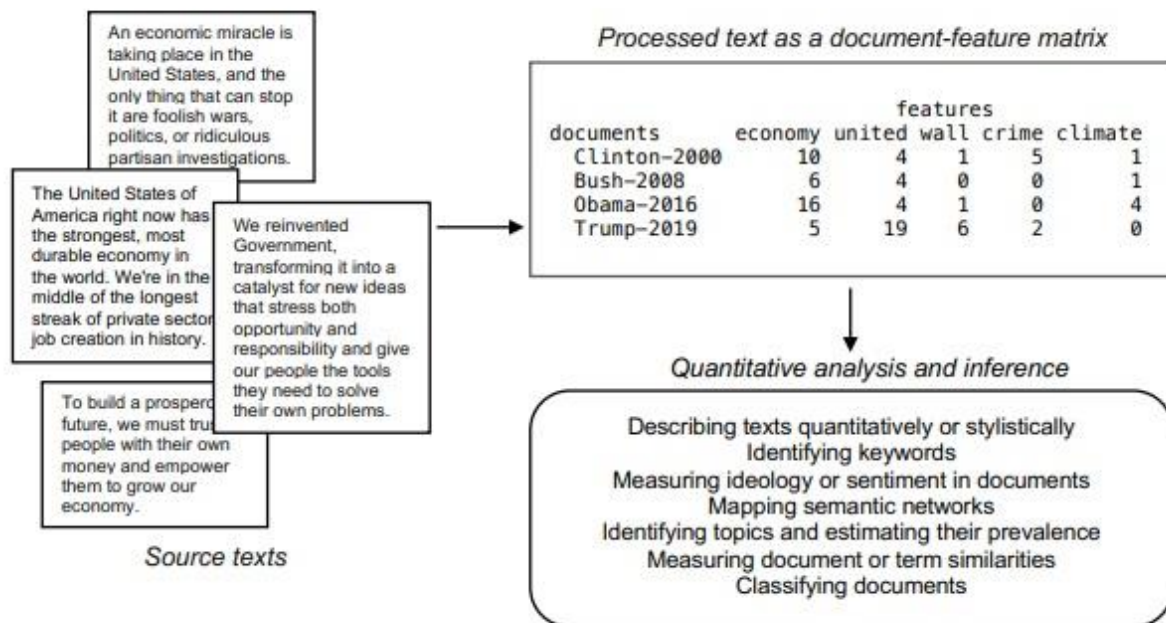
An economic miracle is taking place in the United States, and the only thing that can stop it are foolish wars, politics, or ridiculous partisan investigations.

The United States of America right now has the strongest, most durable economy in the world. We're in the middle of the longest streak of private sector job creation in history.

We reinvented Government, transforming it into a catalyst for new ideas that stress both opportunity and responsibility and give our people the tools they need to solve their own problems.

To build a prospero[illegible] future, we must tru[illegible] people with their own money and empower them to grow our economy.

Source texts

Processed text as a document-feature matrix

features

| documents | economy | united | wall | crime | climate |
|---|---|---|---|---|---|
| Clinton-2000 | 10 | 4 | 1 | 5 | 1 |
| Bush-2008 | 6 | 4 | 0 | 0 | 1 |
| Obama-2016 | 16 | 4 | 1 | 0 | 4 |
| Trump-2019 | 5 | 19 | 6 | 2 | 0 |

Quantitative analysis and inference

Describing texts quantitatively or stylistically
Identifying keywords
Measuring ideology or sentiment in documents
Mapping semantic networks
Identifying topics and estimating their prevalence
Measuring document or term similarities
Classifying documents